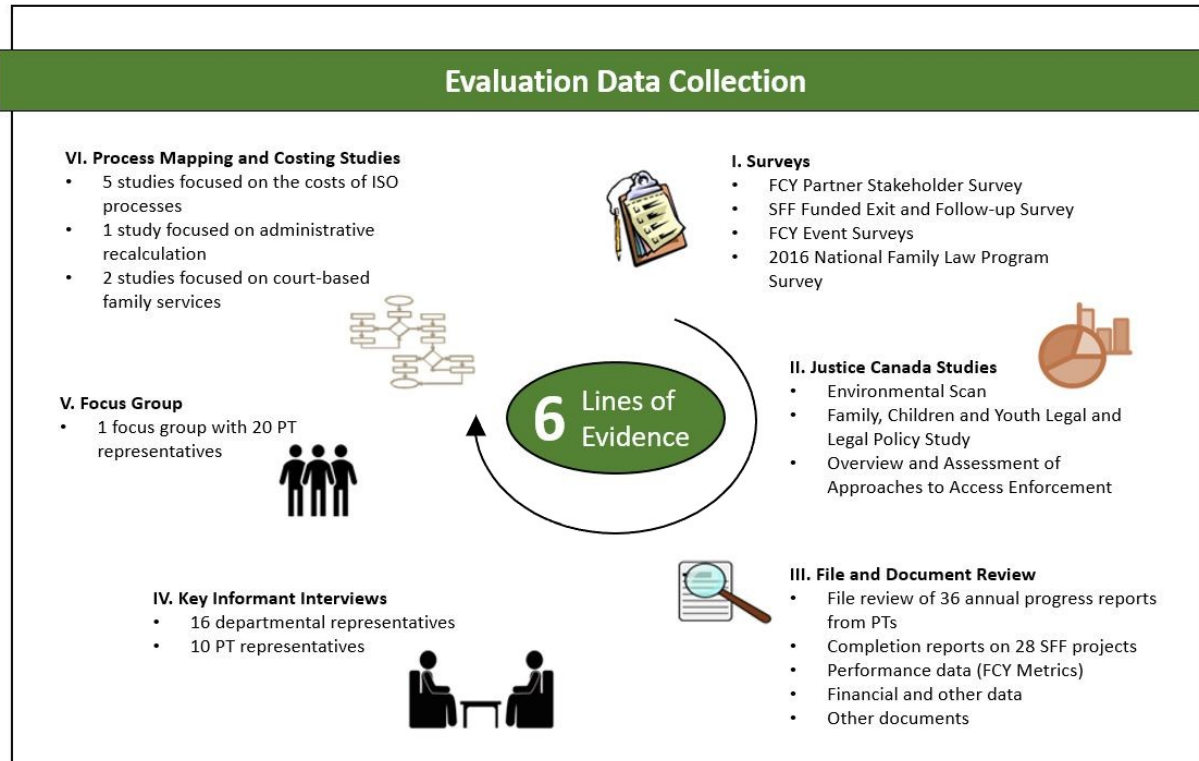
Evaluation Data Collection

VI. Process Mapping and Costing Studies
- 5 studies focused on the costs of ISO processes
- 1 study focused on administrative recalculation
- 2 studies focused on court-based family services

I. Surveys
- FCY Partner Stakeholder Survey
- SFF Funded Exit and Follow-up Survey
- FCY Event Surveys
- 2016 National Family Law Program Survey

6 Lines of Evidence

V. Focus Group
- 1 focus group with 20 PT representatives

II. Justice Canada Studies
- Environmental Scan
- Family, Children and Youth Legal and Legal Policy Study
- Overview and Assessment of Approaches to Access Enforcement

IV. Key Informant Interviews
- 16 departmental representatives
- 10 PT representatives

III. File and Document Review
- File review of 36 annual progress reports from PTs
- Completion reports on 28 SFF projects
- Performance data (FCY Metrics)
- Financial and other data
- Other documents